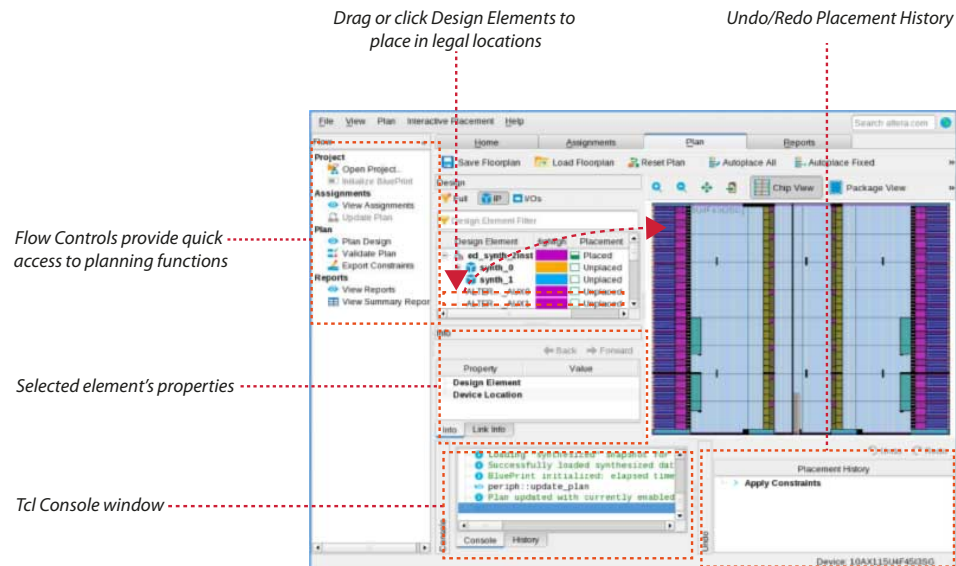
Drag or click Design Elements to place in legal locations

Undo/Redo Placement History

Flow Controls provide quick access to planning functions

Selected element's properties

Tcl Console window

File View Plan Interactive Placement Help

Search altera.com

Flow

Home Assignments Plan Reports

Project
Open Project...
Initialize BluePrint
Assignments
View Assignments
Update Plan
Plan
Plan Design
Validate Plan
Export Constraints
Reports
View Reports
View Summary Report

Save Floorplan Load Floorplan Reset Plan Autoplace All Autoplace Fixed

Design

Full IP I/Os

Design Element Filter

| Design Element | Legality | Placement |
|---|---|---|
| ed_synth_inst | | Placed |
| synth_0 | | Unplaced |
| synth_1 | | Unplaced |
| ALTER...AKE0 | | Unplaced |
| ALTER...AKE1 | | Unplaced |

Chip View Package View

Info

Back Forward

| Property | Value |
|---|---|
| Design Element | |
| Device Location | |

Info Link Info

Loading synthesized snapshot for
Successfully loaded synthesized dat
BluePrint initialized: elapsed time
periph::update_plan
Plan updated with currently enabled

Console History

Undo Redo

Placement History

Apply Constraints

Undo

Device: 10AX115U4F45I3SG